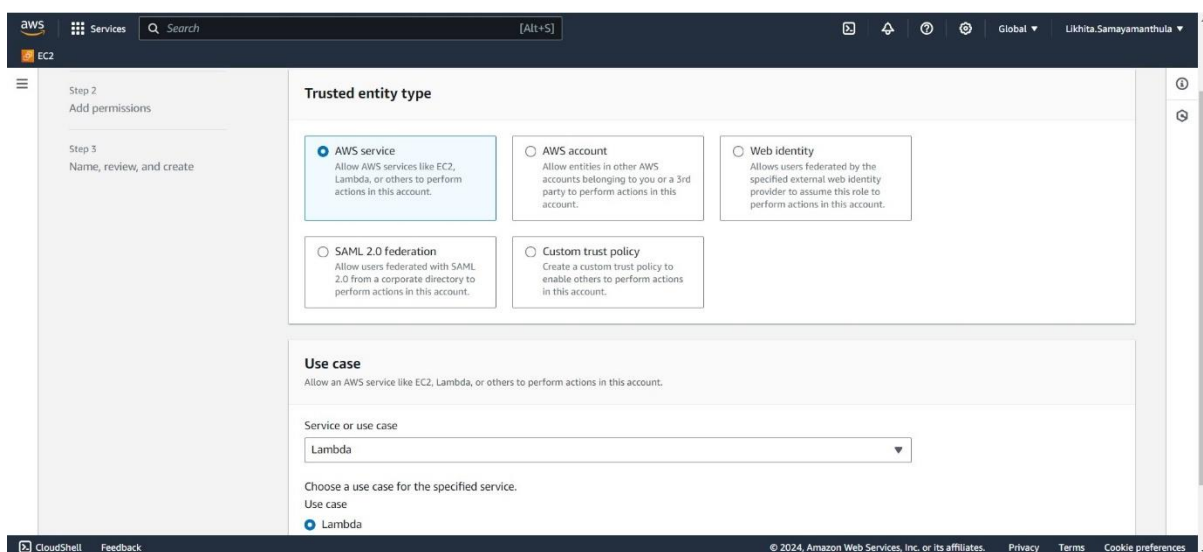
aws Services Search [Alt+S] Global ▼ Likhita.Samayamanthula ▼

EC2

Step 2
Add permissions

Step 3
Name, review, and create

Trusted entity type

AWS service
Allow AWS services like EC2, Lambda, or others to perform actions in this account.

AWS account
Allow entities in other AWS accounts belonging to you or a 3rd party to perform actions in this account.

Web identity
Allows users federated by the specified external web identity provider to assume this role to perform actions in this account.

SAML 2.0 federation
Allow users federated with SAML 2.0 from a corporate directory to perform actions in this account.

Custom trust policy
Create a custom trust policy to enable others to perform actions in this account.

Use case
Allow an AWS service like EC2, Lambda, or others to perform actions in this account.

Service or use case
Lambda

Choose a use case for the specified service.
Use case
Lambda

CloudShell Feedback © 2024, Amazon Web Services, Inc. or its affiliates. Privacy Terms Cookie preferences